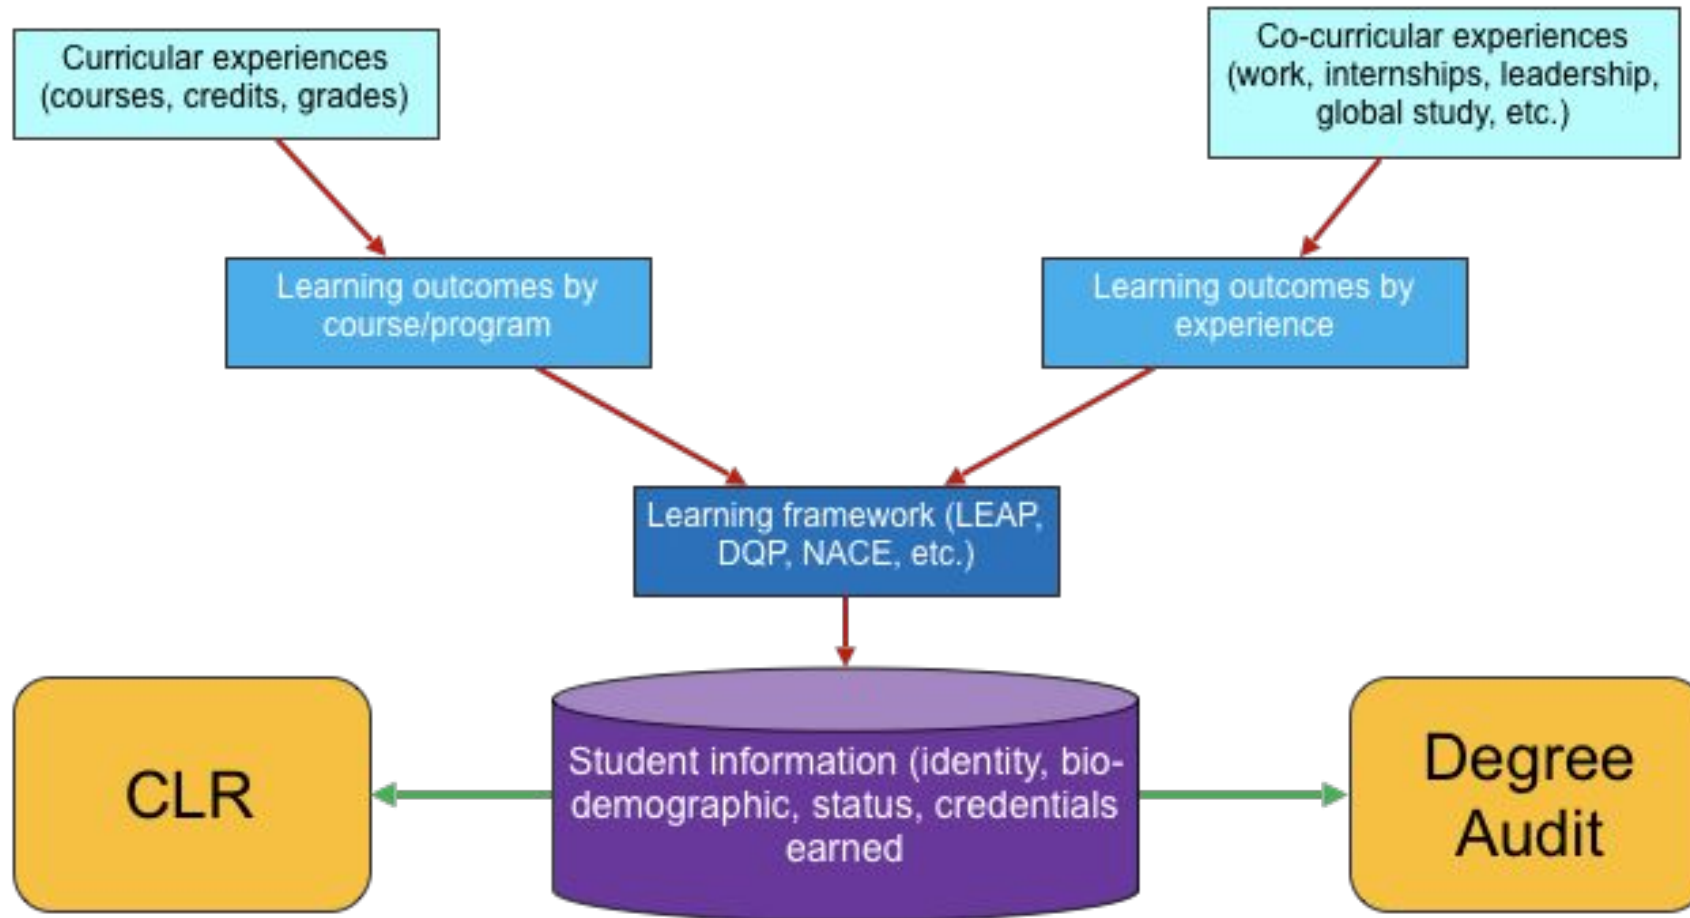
Curricular experiences (courses, credits, grades)

Co-curricular experiences (work, internships, leadership, global study, etc.)

Learning outcomes by course/program

Learning outcomes by experience

Learning framework (LEAP, DQP, NACE, etc.)

CLR

Student information (identity, bio-demographic, status, credentials earned

Degree Audit